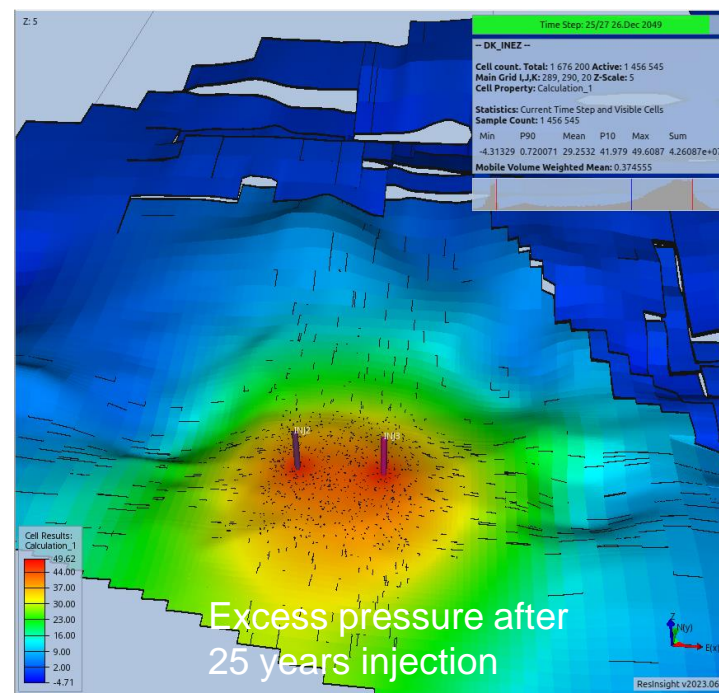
Z: 5

Time Step: 25/27 26.Dec 2049

-- DK_INEZ --

Cell count. Total: 1 676 200 Active: 1 456 545
Main Grid I,J,K: 289, 290, 20 Z-Scale: 5
Cell Property: Calculation_1

Statistics: Current Time Step and Visible Cells
Sample Count: 1 456 545

| Min | P90 | Mean | P10 | Max | Sum |
|---|---|---|---|---|---|
| -4.31329 | 0.720071 | 29.2532 | 41.979 | 49.6087 | 4.26087e+07 |

Mobile Volume Weighted Mean: 0.374555

INJ2

INJ1

Cell Results:
Calculation_1
49.62
44.00
37.00
30.00
23.00
16.00
9.00
2.00
-4.71

Excess pressure after 25 years injection

Z
N(y)
E(x)

ResInsight v2023.06